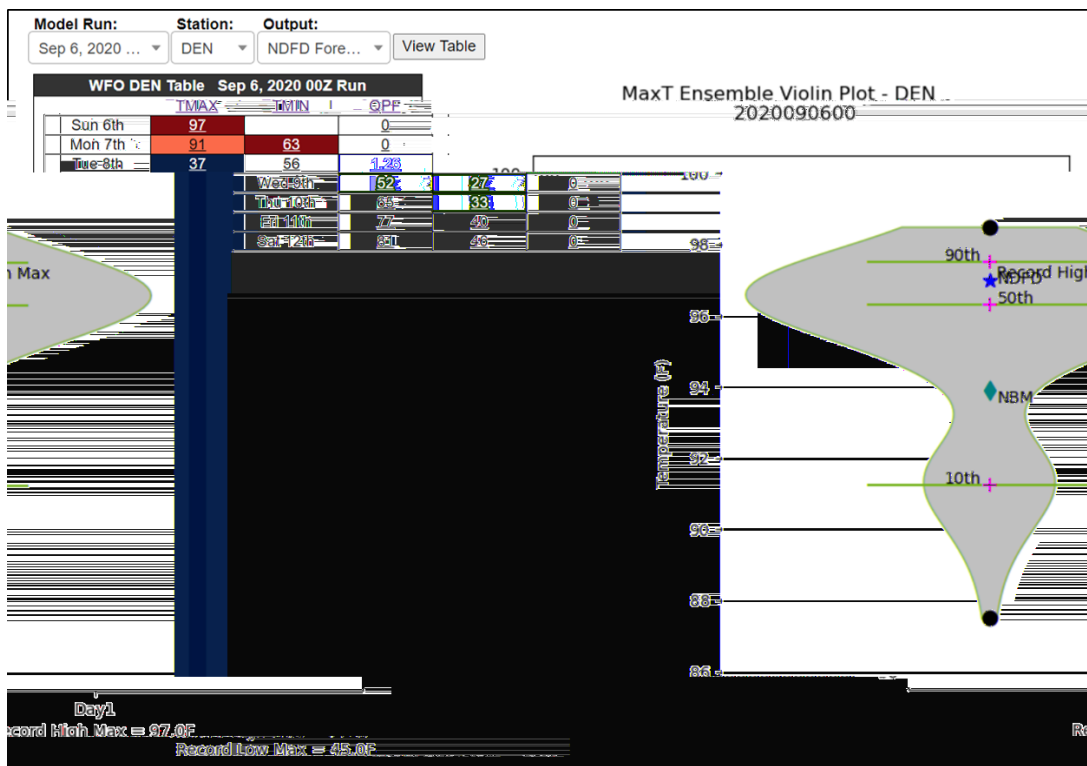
Model Run: Station: Output:

Sep 6, 2020 ... DEN NDFD Fore... View Table

WFO DEN Table Sep 6, 2020 00Z Run

| | TMAX | TMIN | QPF |
|---|---|---|---|
| Sun 6th | 97 | | 0 |
| Mon 7th | 91 | 63 | 0 |
| Tue 8th | 37 | 56 | 1.26 |
| Wed 9th | 52 | 27 | 0 |
| Thu 10th | 65 | 33 | 0 |
| Fri 11th | 77 | 40 | 0 |
| Sat 12th | 81 | 48 | 0 |

MaxT Ensemble Violin Plot - DEN
2020090600

100
98
96
94
92
90
88
86

Temperature (F)

90th
Record High
NDFD
50th
NBM
10th

Max

Day1
Record High Max = 97.0F
Record Low Max = 45.0F